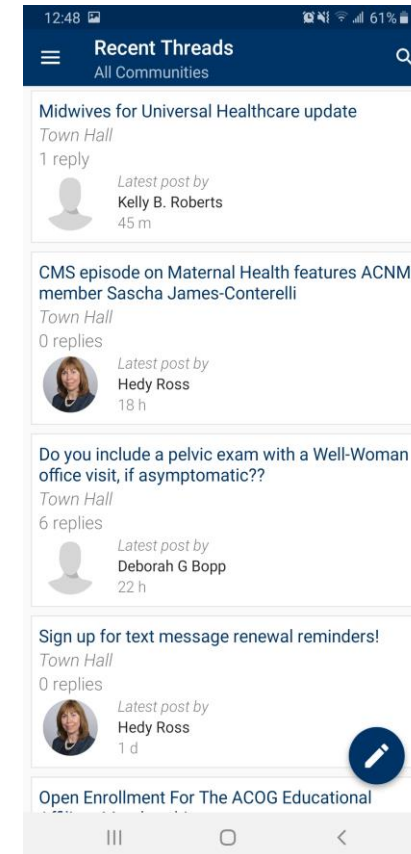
12:48 61%

Recent Threads
All Communities

Midwives for Universal Healthcare update
Town Hall
1 reply
Latest post by
Kelly B. Roberts
45 m

CMS episode on Maternal Health features ACNM member Sascha James-Conterelli
Town Hall
0 replies
Latest post by
Hedy Ross
18 h

Do you include a pelvic exam with a Well-Woman office visit, if asymptomatic??
Town Hall
6 replies
Latest post by
Deborah G Bopp
22 h

Sign up for text message renewal reminders!
Town Hall
0 replies
Latest post by
Hedy Ross
1 d

Open Enrollment For The ACOG Educational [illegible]